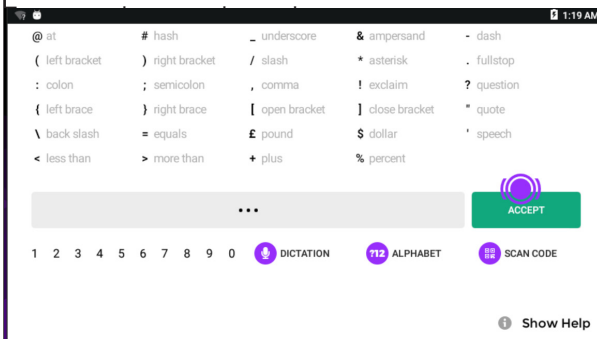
1:19 AM

@ at # hash _ underscore & ampersand - dash
( left bracket ) right bracket / slash * asterisk . fullstop
: colon ; semicolon , comma ! exclaim ? question
{ left brace } right brace [ open bracket ] close bracket " quote
\ back slash = equals £ pound $ dollar ' speech
< less than > more than + plus % percent

•••

ACCEPT

1 2 3 4 5 6 7 8 9 0 DICTATION ?12 ALPHABET SCAN CODE

Show Help